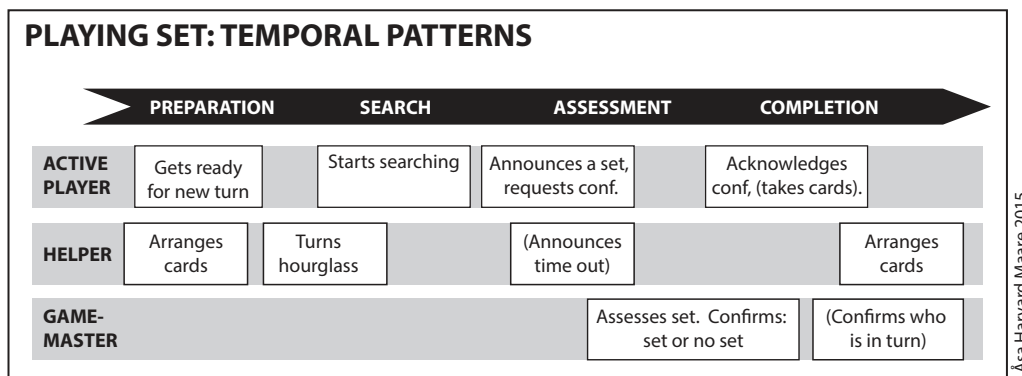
PLAYING SET: TEMPORAL PATTERNS

PREPARATION SEARCH ASSESSMENT COMPLETION

ACTIVE PLAYER
Gets ready for new turn
Starts searching
Announces a set, requests conf.
Acknowledges conf, (takes cards).

HELPER
Arranges cards
Turns hourglass
(Announces time out)
Arranges cards

GAME-MASTER
Assesses set. Confirms: set or no set
(Confirms who is in turn)

Åsa Harvard Maare 2015